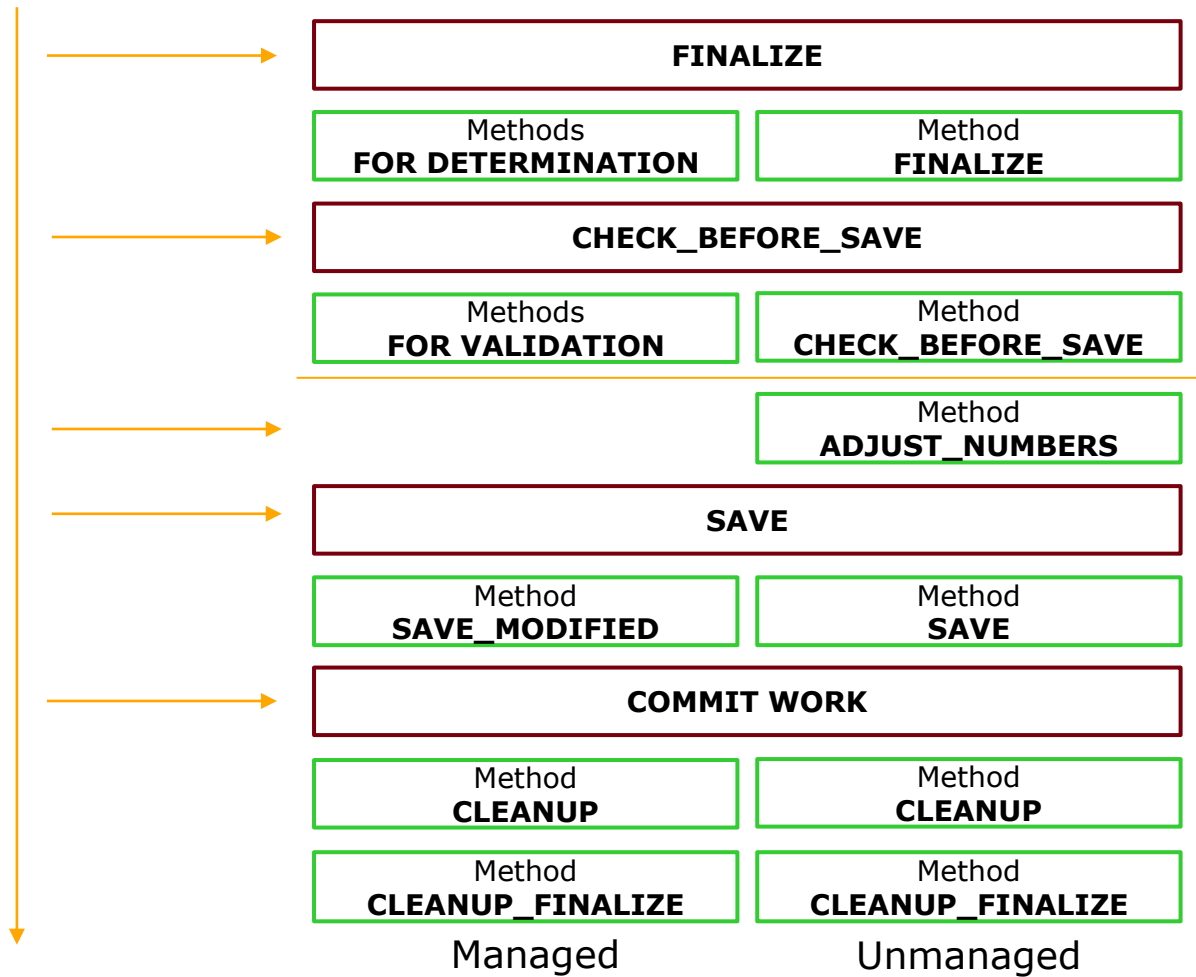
FINALIZE

Methods
FOR DETERMINATION

Method
FINALIZE

CHECK_BEFORE_SAVE

Methods
FOR VALIDATION

Method
CHECK_BEFORE_SAVE

Method
ADJUST_NUMBERS

SAVE

Method
SAVE_MODIFIED

Method
SAVE

COMMIT WORK

Method
CLEANUP

Method
CLEANUP

Method
CLEANUP_FINALIZE

Method
CLEANUP_FINALIZE

Managed

Unmanaged